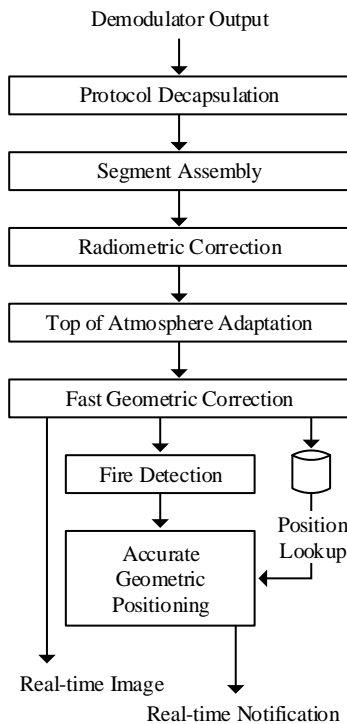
Demodulator Output

Protocol Decapsulation

Segment Assembly

Radiometric Correction

Top of Atmosphere Adaptation

Fast Geometric Correction

Fire Detection

Position Lookup

Accurate Geometric Positioning

Real-time Image

Real-time Notification